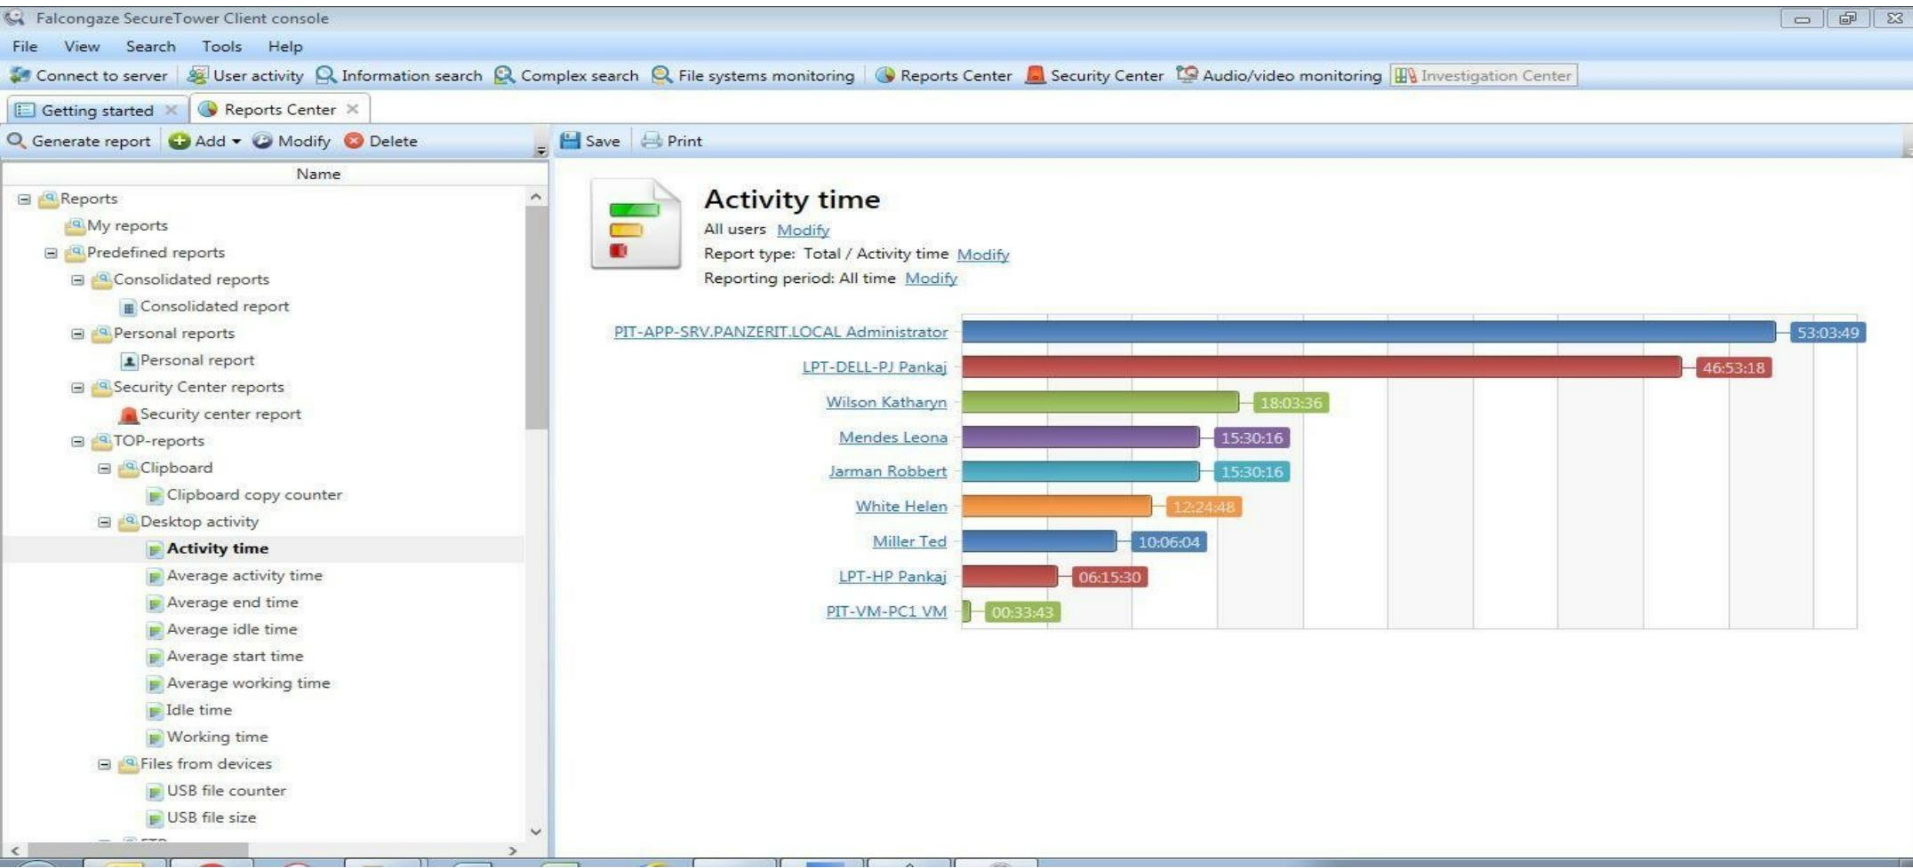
Falcongaze SecureTower Client console

File View Search Tools Help

Connect to server | User activity | Information search | Complex search | File systems monitoring | Reports Center | Security Center | Audio/video monitoring | Investigation Center

Getting started × | Reports Center ×

Generate report | Add | Modify | Delete

Save | Print

Name

Reports
My reports
Predefined reports
Consolidated reports
Consolidated report
Personal reports
Personal report
Security Center reports
Security center report
TOP-reports
Clipboard
Clipboard copy counter
Desktop activity
**Activity time**
Average activity time
Average end time
Average idle time
Average start time
Average working time
Idle time
Working time
Files from devices
USB file counter
USB file size

Activity time

All users Modify

Report type: Total / Activity time Modify

Reporting period: All time Modify

PIT-APP-SRV.PANZERIT.LOCAL Administrator 53:03:49
LPT-DELL-PJ Pankaj 46:53:18
Wilson Katharyn 18:03:36
Mendes Leona 15:30:16
Jarman Robbert 15:30:16
White Helen 12:24:48
Miller Ted 10:06:04
LPT-HP Pankaj 06:15:30
PIT-VM-PC1 VM 00:33:43